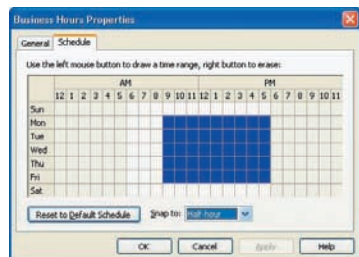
Business Hours Properties

General | Schedule

Use the left mouse button to draw a time range, right button to erase:

|  | AM | | | | | | | | | | | | PM | | | | | | | | | | | |
|---|---|---|---|---|---|---|---|---|---|---|---|---|---|---|---|---|---|---|---|---|---|---|---|---|
|  | 12 | 1 | 2 | 3 | 4 | 5 | 6 | 7 | 8 | 9 | 10 | 11 | 12 | 1 | 2 | 3 | 4 | 5 | 6 | 7 | 8 | 9 | 10 | 11 |
| Sun | | | | | | | | | | | | | | | | | | | | | | | | |
| Mon | | | | | | | | | | | | | | | | | | | | | | | | |
| Tue | | | | | | | | | | | | | | | | | | | | | | | | |
| Wed | | | | | | | | | | | | | | | | | | | | | | | | |
| Thu | | | | | | | | | | | | | | | | | | | | | | | | |
| Fri | | | | | | | | | | | | | | | | | | | | | | | | |
| Sat | | | | | | | | | | | | | | | | | | | | | | | | |

Reset to Default Schedule   Snap to: Half hour

OK   Cancel   Apply   Help